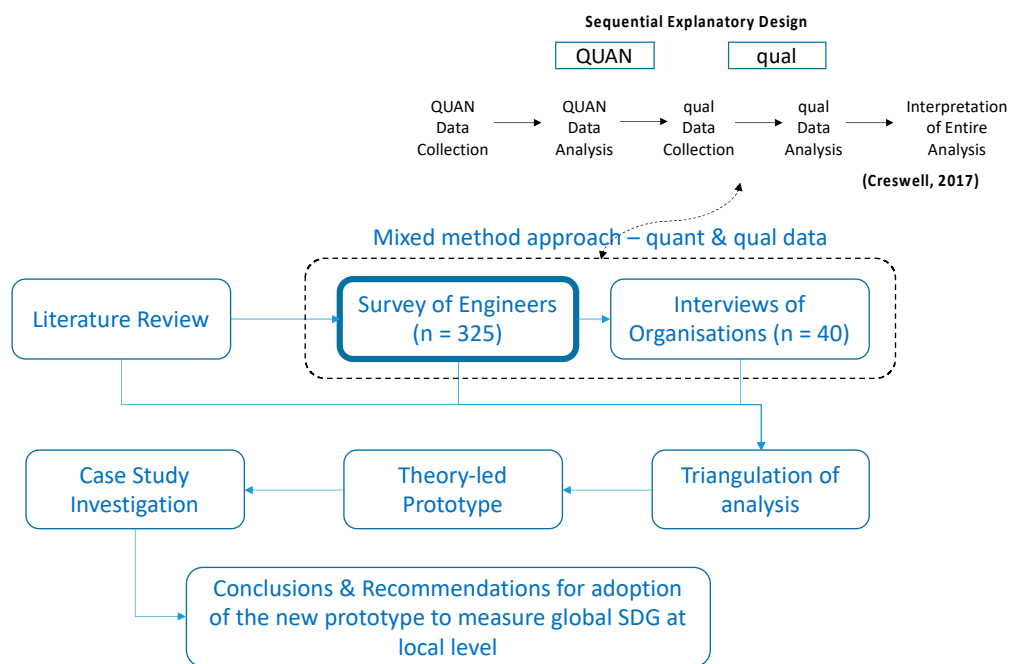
Sequential Explanatory Design

QUAN

qual

QUAN Data Collection

QUAN Data Analysis

qual Data Collection

qual Data Analysis

Interpretation of Entire Analysis

(Creswell, 2017)

Mixed method approach – quant & qual data

Literature Review

Survey of Engineers (n = 325)

Interviews of Organisations (n = 40)

Case Study Investigation

Theory-led Prototype

Triangulation of analysis

Conclusions & Recommendations for adoption of the new prototype to measure global SDG at local level